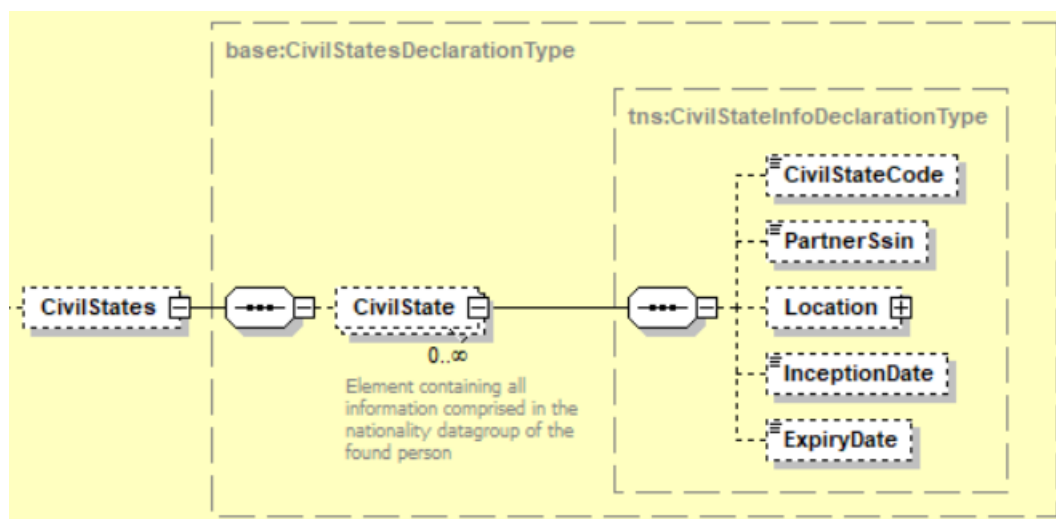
base:CivilStatesDeclarationType

tns:CivilStateInfoDeclarationType

CivilStateCode

PartnerSsin

CivilStates

CivilState

Location

0..∞

Element containing all information comprised in the nationality datagroup of the found person

InceptionDate

ExpiryDate